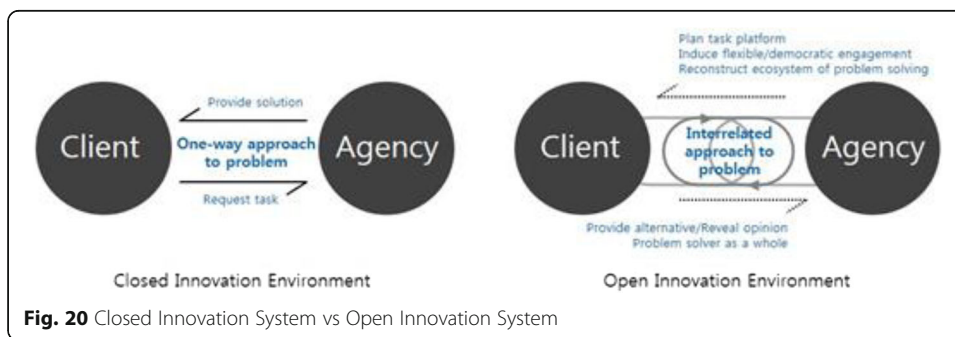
Provide solution

Client

One-way approach to problem

Agency

Request task

Closed Innovation Environment

Plan task platform
Induce flexible/democratic engagement
Reconstruct ecosystem of problem solving

Client

Interrelated approach to problem

Agency

Provide alternative/Reveal opinion
Problem solver as a whole

Open Innovation Environment

Fig. 20 Closed Innovation System vs Open Innovation System